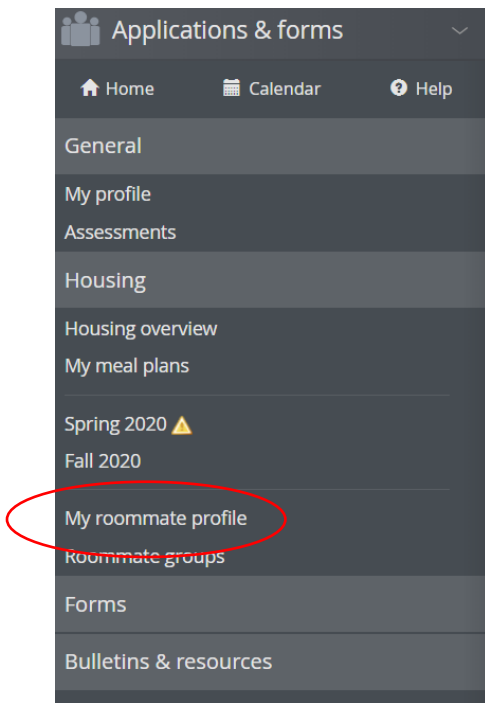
Applications & forms

Home Calendar Help

General

My profile

Assessments

Housing

Housing overview

My meal plans

Spring 2020

Fall 2020

My roommate profile

Roommate groups

Forms

Bulletins & resources